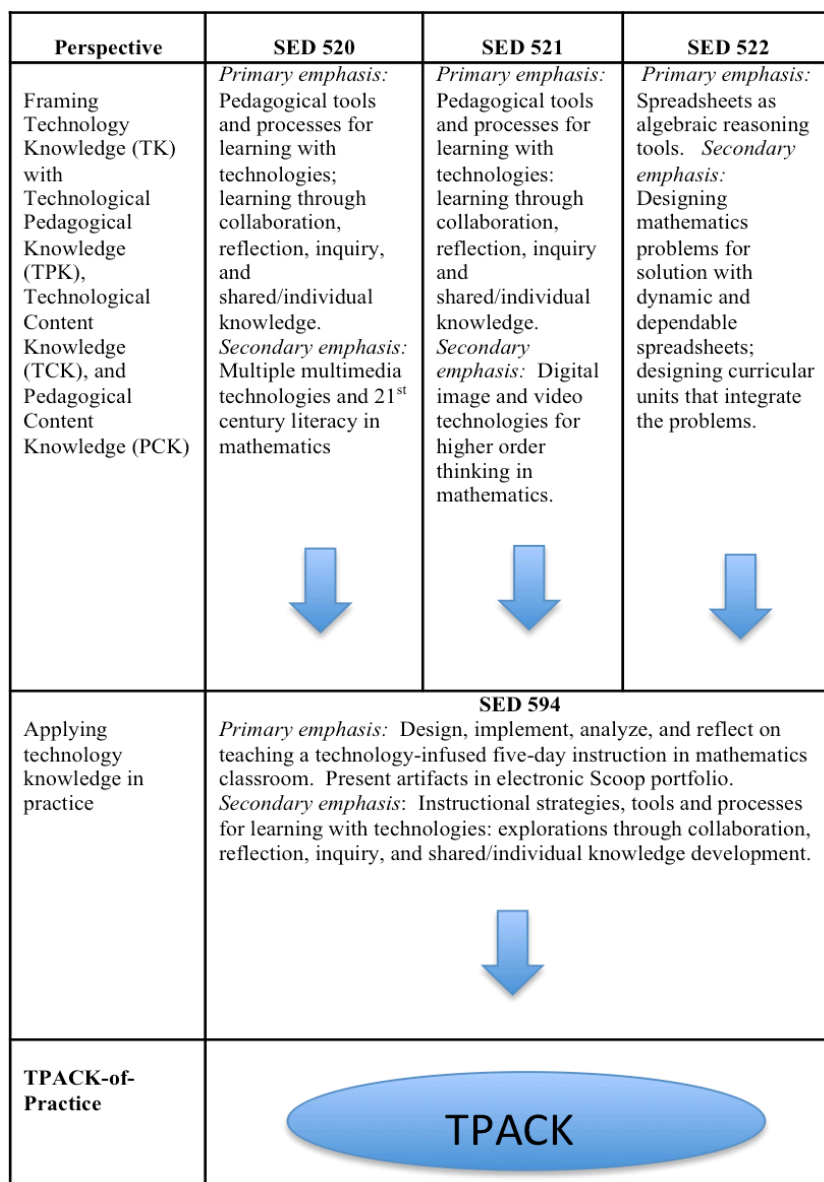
| Perspective | SED 520 | SED 521 | SED 522 |
|---|---|---|---|
| Framing Technology Knowledge (TK) with Technological Pedagogical Knowledge (TPK), Technological Content Knowledge (TCK), and Pedagogical Content Knowledge (PCK) | *Primary emphasis:* Pedagogical tools and processes for learning with technologies; learning through collaboration, reflection, inquiry, and shared/individual knowledge. *Secondary emphasis:* Multiple multimedia technologies and 21$^{st}$ century literacy in mathematics | *Primary emphasis:* Pedagogical tools and processes for learning with technologies: learning through collaboration, reflection, inquiry and shared/individual knowledge. *Secondary emphasis:* Digital image and video technologies for higher order thinking in mathematics. | *Primary emphasis:* Spreadsheets as algebraic reasoning tools. *Secondary emphasis:* Designing mathematics problems for solution with dynamic and dependable spreadsheets; designing curricular units that integrate the problems. |
| Applying technology knowledge in practice | SED 594 *Primary emphasis:* Design, implement, analyze, and reflect on teaching a technology-infused five-day instruction in mathematics classroom. Present artifacts in electronic Scoop portfolio. *Secondary emphasis*: Instructional strategies, tools and processes for learning with technologies: explorations through collaboration, reflection, inquiry, and shared/individual knowledge development. | | |
| TPACK-of-Practice | TPACK | | |